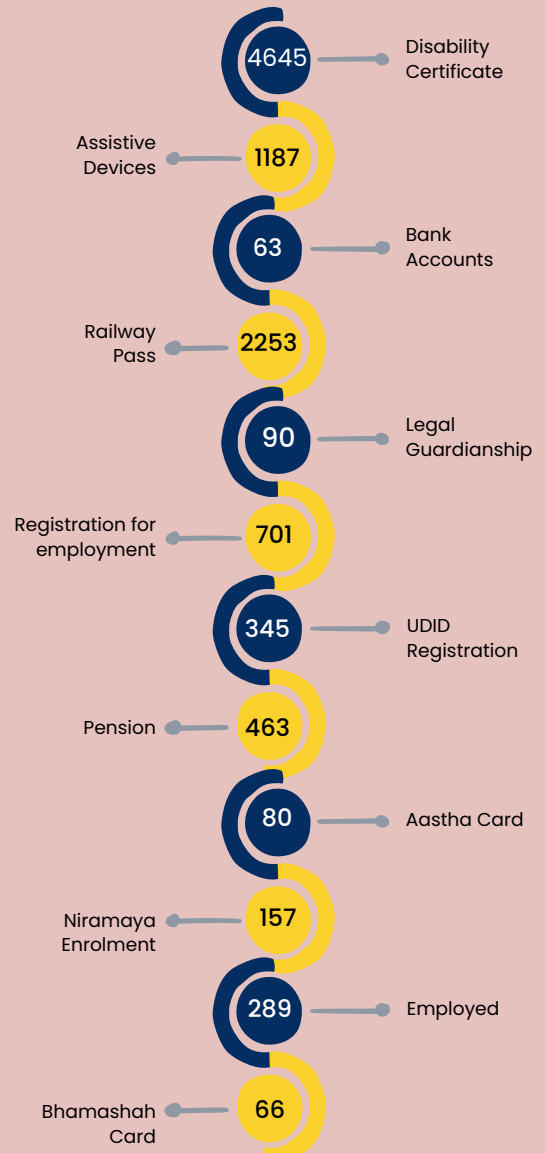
4645 Disability Certificate

Assistive Devices 1187

63 Bank Accounts

Railway Pass 2253

90 Legal Guardianship

Registration for employment 701

345 UDID Registration

Pension 463

80 Aastha Card

Niramaya Enrolment 157

289 Employed

Bhamashah Card 66